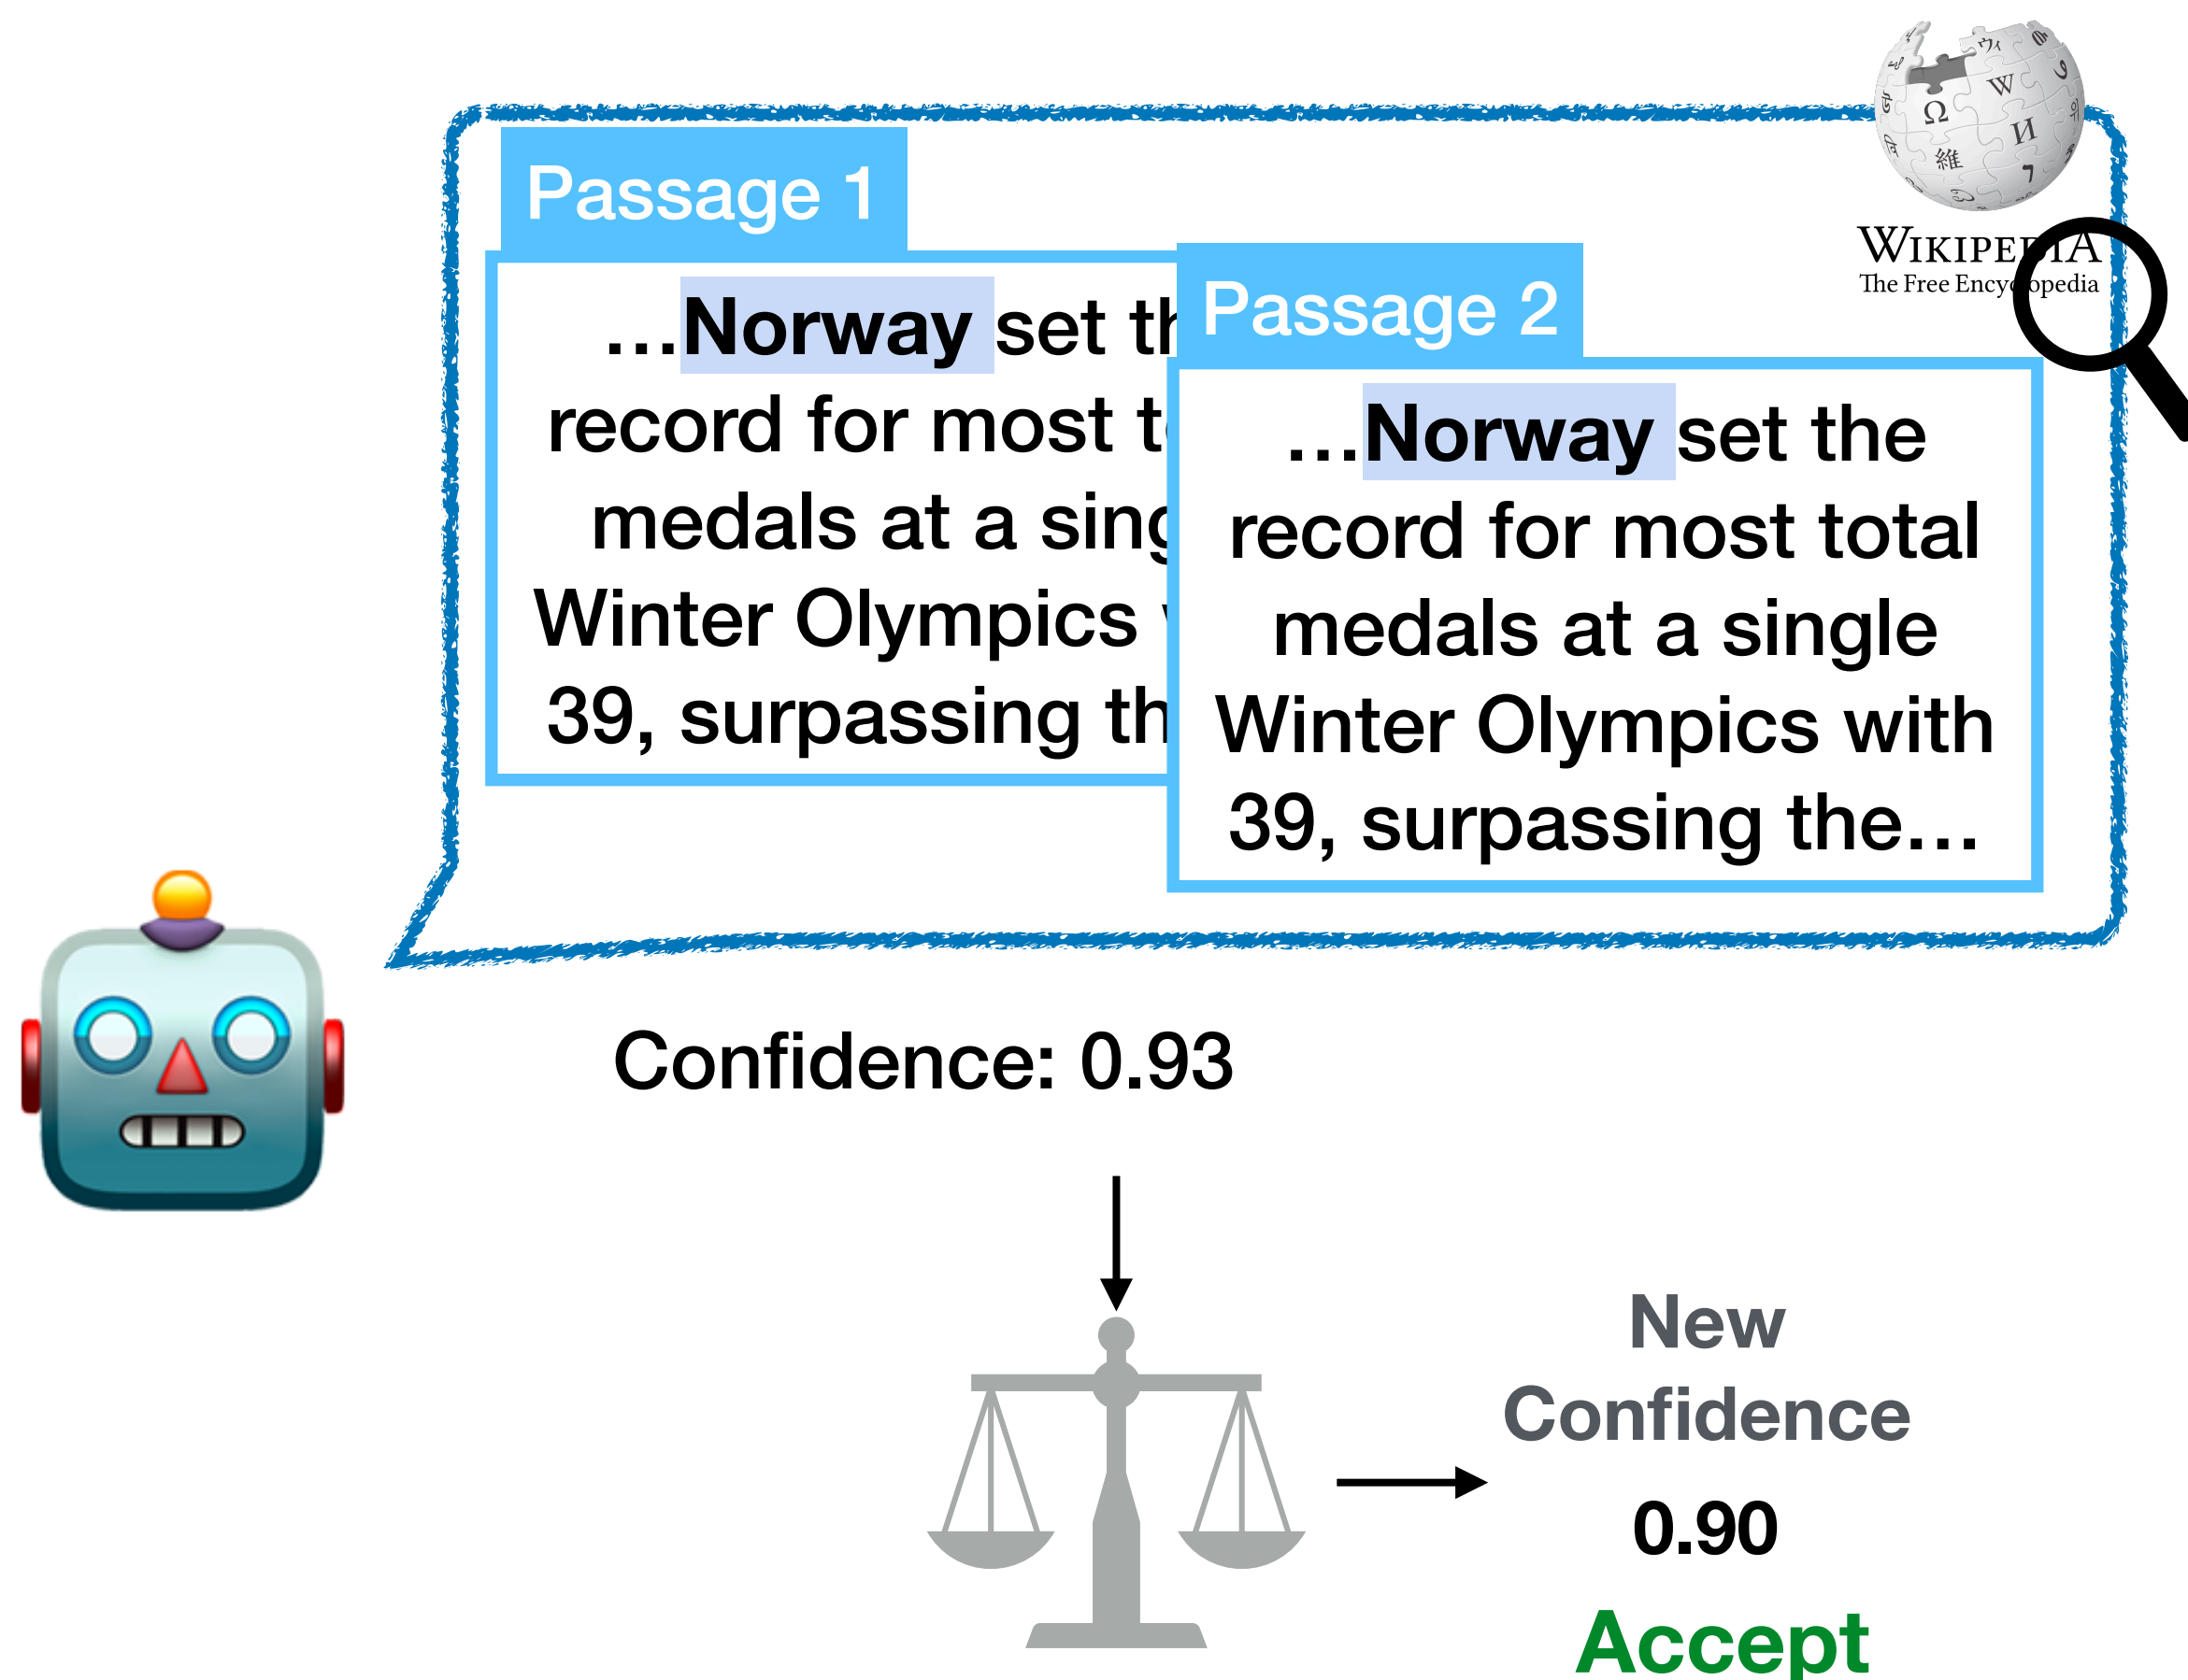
Passage 1

...Norway set th record for most t medals at a sing Winter Olympics 39, surpassing th

Passage 2

...Norway set the record for most total medals at a single Winter Olympics with 39, surpassing the...

WIKIPEDIA
The Free Encyclopedia

Confidence: 0.93

New Confidence
0.90
Accept